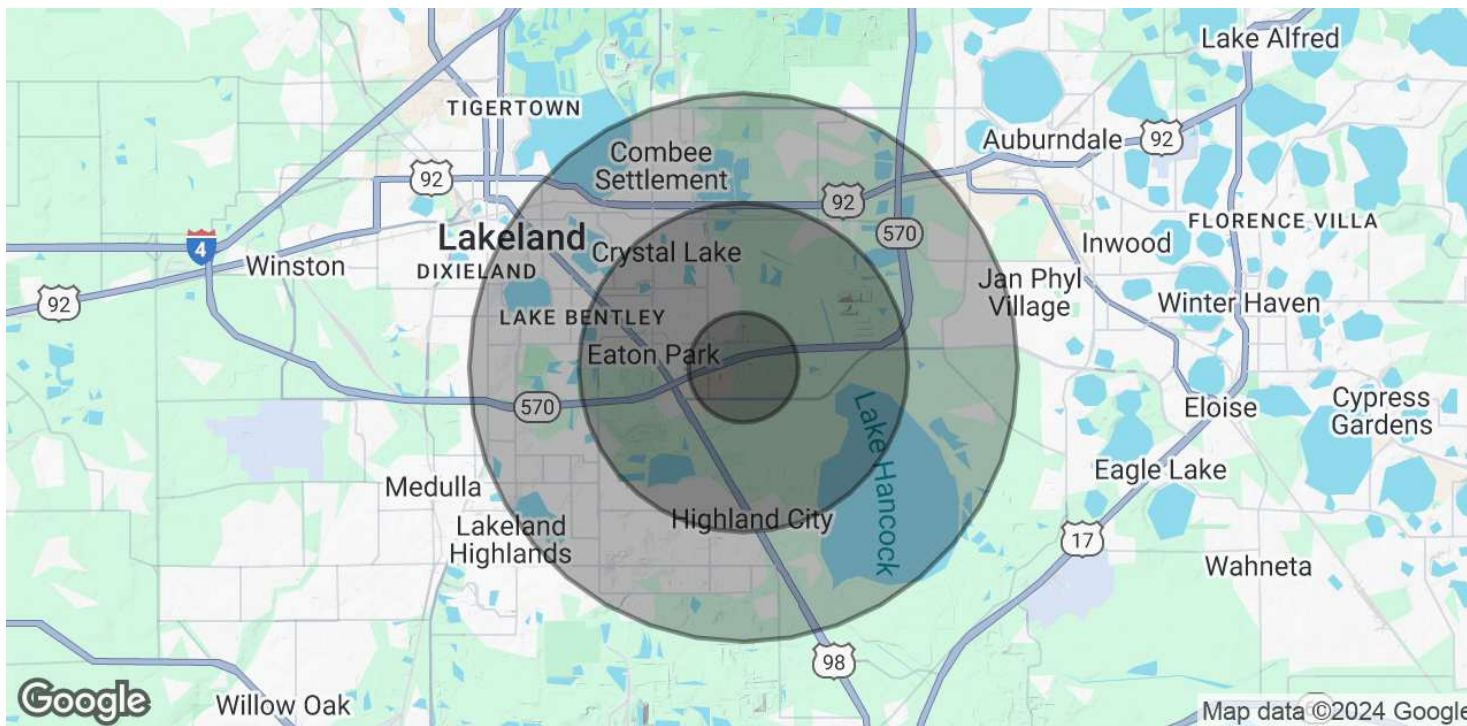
Lake Alfred
TIGERTOWN
Combee Settlement
Auburndale
92
92
92
FLORENCE VILLA
570
Lakeland
Crystal Lake
Inwood
4
Winston
DIXIELAND
Jan Phyl Village
92
Winter Haven
LAKE BENTLEY
Eaton Park
570
Eloise
Cypress Gardens
Lake Hancock
Eagle Lake
Medulla
Lakeland Highlands
Highland City
17
Wahneta
98
Google
Willow Oak
Map data ©2024 Google